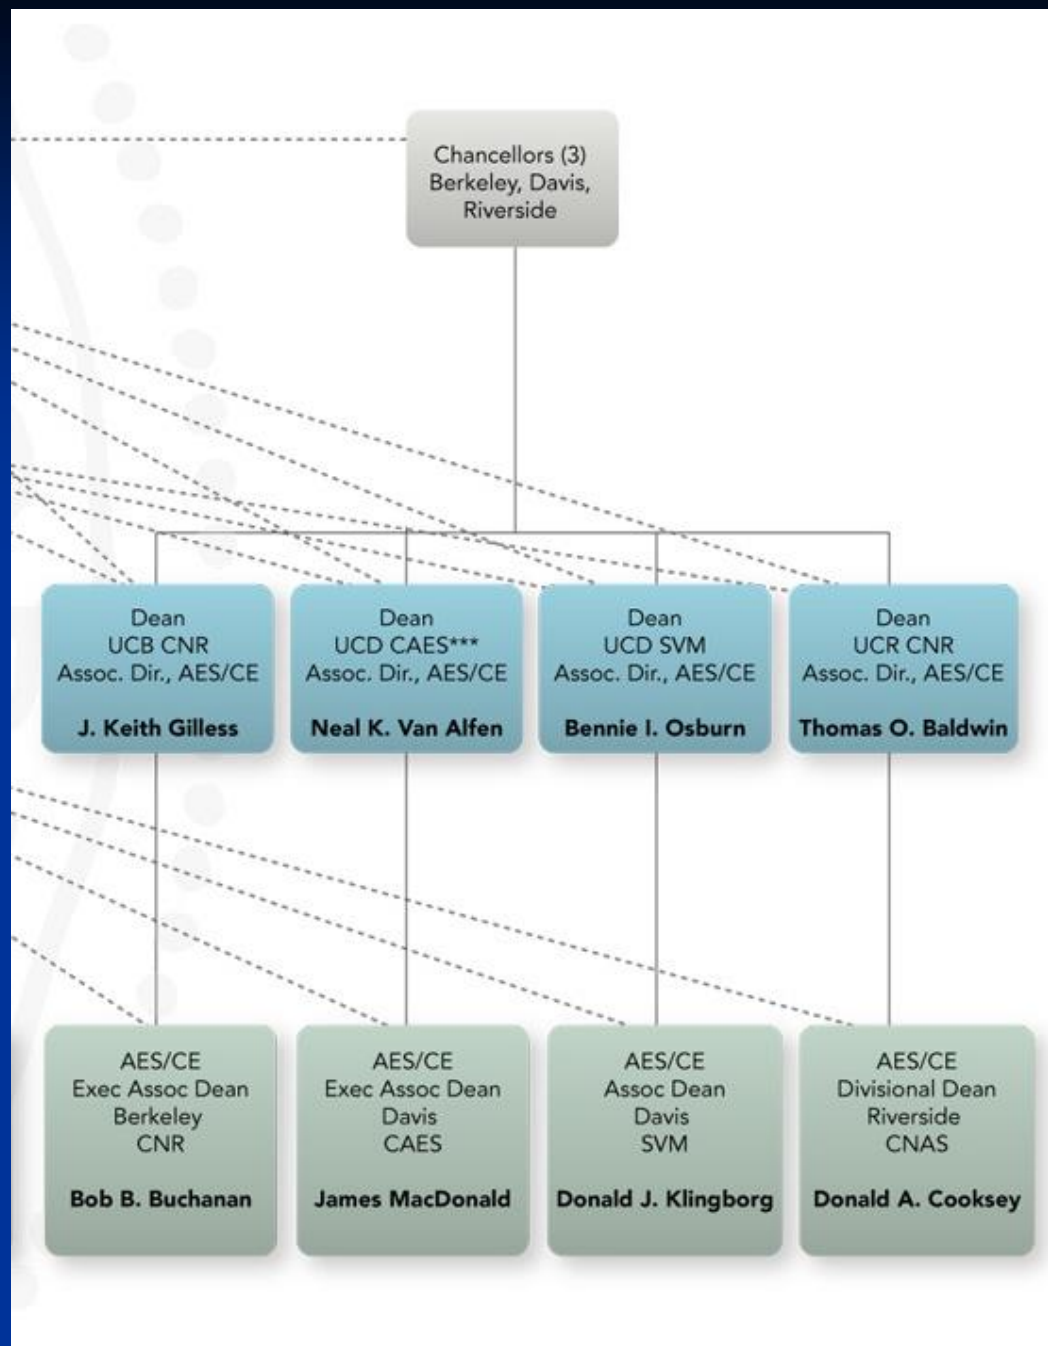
Chancellors (3)
Berkeley, Davis,
Riverside

Dean
UCB CNR
Assoc. Dir., AES/CE

J. Keith Gilless

Dean
UCD CAES***
Assoc. Dir., AES/CE

Neal K. Van Alfen

Dean
UCD SVM
Assoc. Dir., AES/CE

Bennie I. Osburn

Dean
UCR CNR
Assoc. Dir., AES/CE

Thomas O. Baldwin

AES/CE
Exec Assoc Dean
Berkeley
CNR

Bob B. Buchanan

AES/CE
Exec Assoc Dean
Davis
CAES

James MacDonald

AES/CE
Assoc Dean
Davis
SVM

Donald J. Klingborg

AES/CE
Divisional Dean
Riverside
CNAS

Donald A. Cooksey